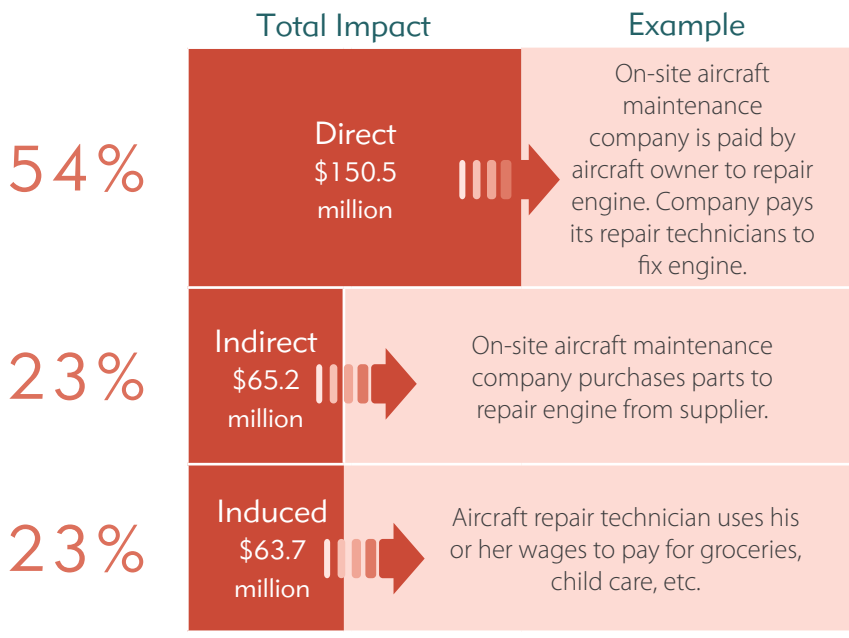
Total Impact

Example

54%

Direct
$150.5 million

On-site aircraft maintenance company is paid by aircraft owner to repair engine. Company pays its repair technicians to fix engine.

23%

Indirect
$65.2 million

On-site aircraft maintenance company purchases parts to repair engine from supplier.

23%

Induced
$63.7 million

Aircraft repair technician uses his or her wages to pay for groceries, child care, etc.